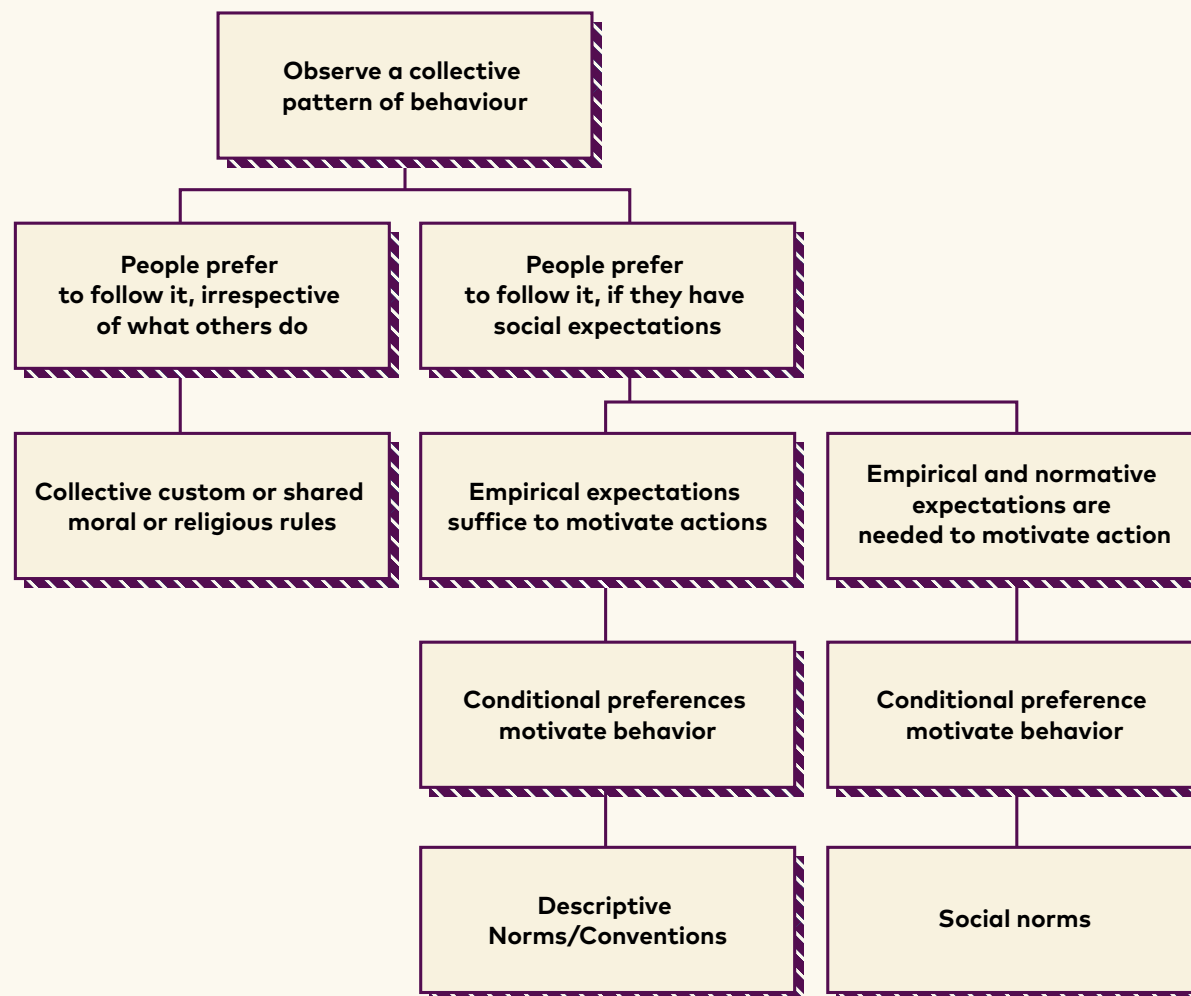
Observe a collective pattern of behaviour

People prefer to follow it, irrespective of what others do

People prefer to follow it, if they have social expectations

Collective custom or shared moral or religious rules

Empirical expectations suffice to motivate actions

Empirical and normative expectations are needed to motivate action

Conditional preferences motivate behavior

Conditional preference motivate behavior

Descriptive Norms/Conventions

Social norms